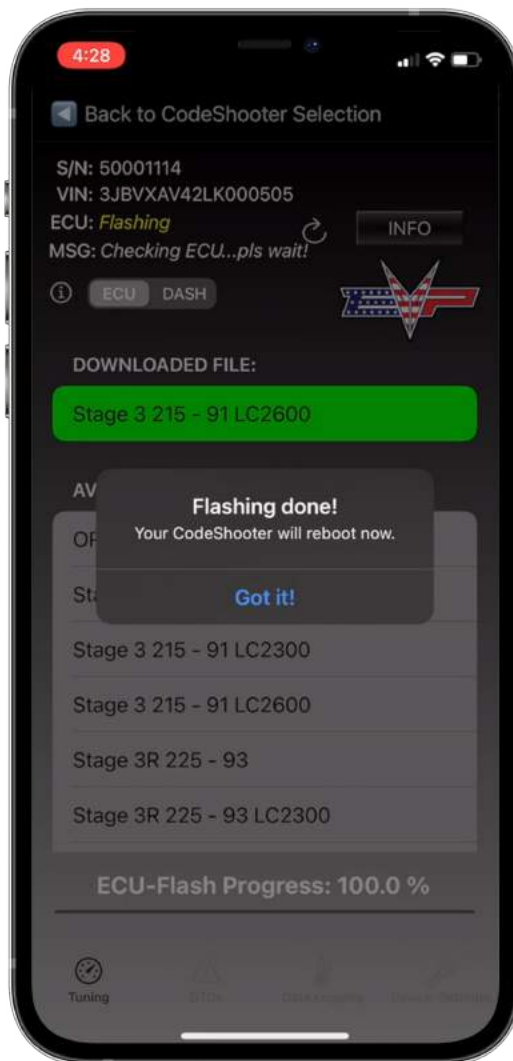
4:28

Back to CodeShooter Selection

S/N: 50001114
VIN: 3JBVXAV42LK000505
ECU: Flashing
MSG: Checking ECU...pls wait!

INFO

ECU DASH

DOWNLOADED FILE:

Stage 3 215 - 91 LC2600

AV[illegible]

OF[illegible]

St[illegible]

Flashing done!
Your CodeShooter will reboot now.

Got it!

Stage 3 215 - 91 LC2300

Stage 3 215 - 91 LC2600

Stage 3R 225 - 93

Stage 3R 225 - 93 LC2300

ECU-Flash Progress: 100.0 %

Tuning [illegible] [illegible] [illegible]